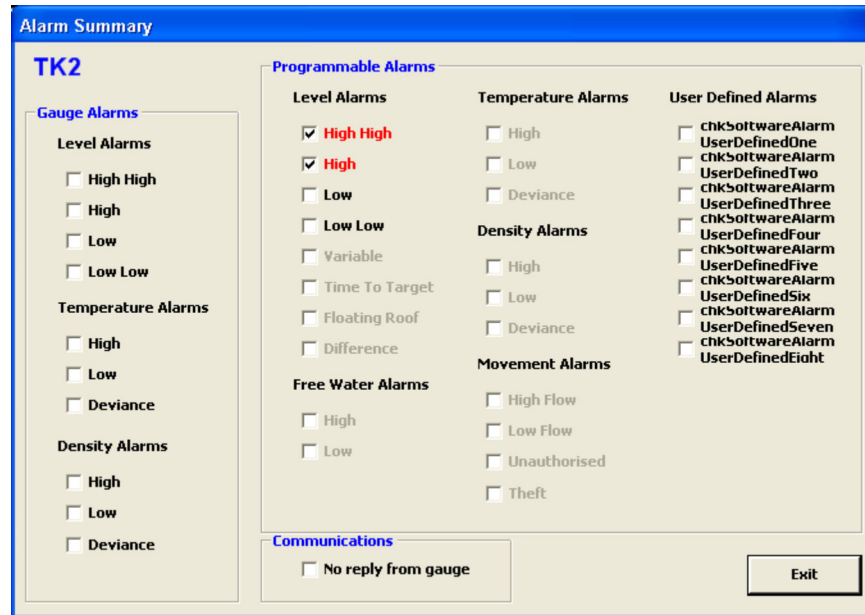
Alarm Summary

TK2

Gauge Alarms

Level Alarms

High High

High

Low

Low Low

Temperature Alarms

High

Low

Deviance

Density Alarms

High

Low

Deviance

Programmable Alarms

Level Alarms

High High

High

Low

Low Low

Variable

Time To Target

Floating Roof

Difference

Free Water Alarms

High

Low

Temperature Alarms

High

Low

Deviance

Density Alarms

High

Low

Deviance

Movement Alarms

High Flow

Low Flow

Unauthorised

Theft

User Defined Alarms

chkSoftwareAlarm UserDefinedOne

chkSoftwareAlarm UserDefinedTwo

chkSoftwareAlarm UserDefinedThree

chkSoftwareAlarm UserDefinedFour

chkSoftwareAlarm UserDefinedFive

chkSoftwareAlarm UserDefinedSix

chkSoftwareAlarm UserDefinedSeven

chkSoftwareAlarm UserDefinedEight

Communications

No reply from gauge

Exit